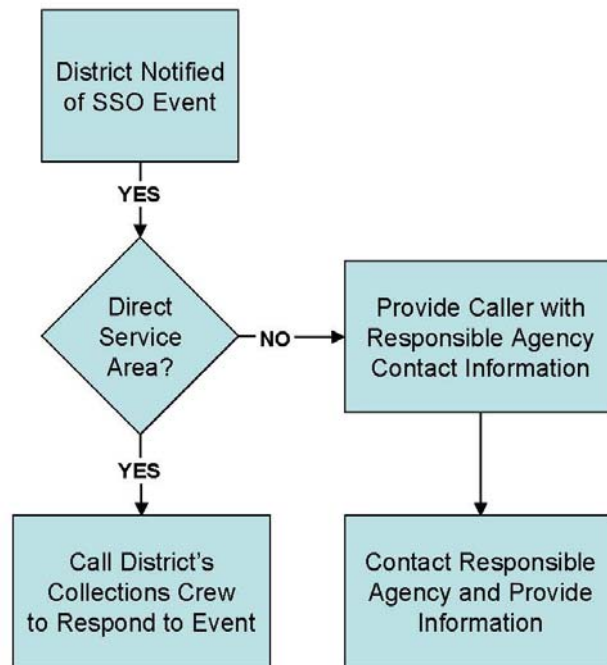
District Notified of SSO Event

YES

Direct Service Area?

NO

Provide Caller with Responsible Agency Contact Information

YES

Call District's Collections Crew to Respond to Event

Contact Responsible Agency and Provide Information